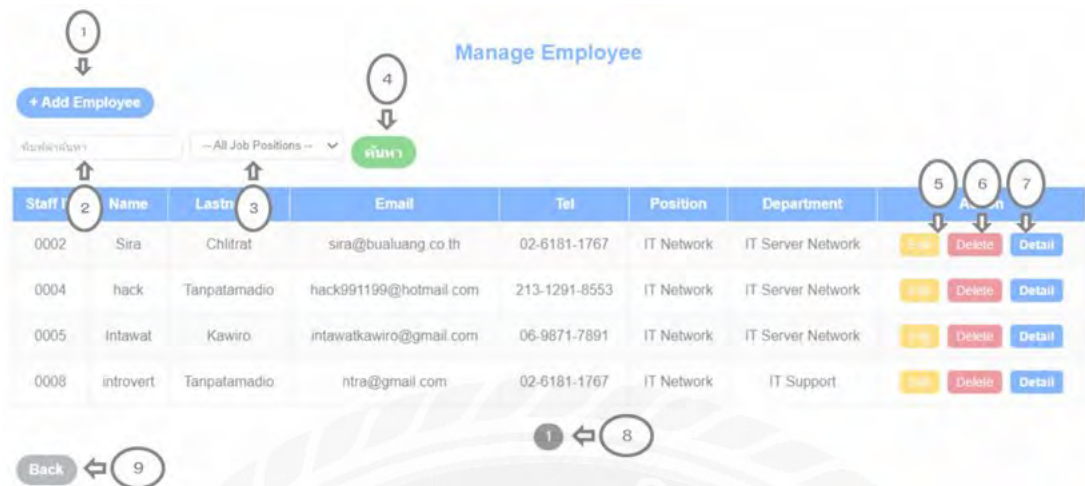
1

+ Add Employee

Manage Employee

4

พิมพ์คำค้นหา

-- All Job Positions --

ค้นหา

2

3

5 6 7

| Staff I | Name | Lastn | Email | Tel | Position | Department | Action |
|---|---|---|---|---|---|---|---|
| 0002 | Sira | Chlitrat | sira@bualuang.co.th | 02-6181-1767 | IT Network | IT Server Network | Edit Delete Detail |
| 0004 | hack | Tanpatamadio | hack991199@hotmail.com | 213-1291-8553 | IT Network | IT Server Network | Edit Delete Detail |
| 0005 | Intawat | Kawiro | intawatkawiro@gmail.com | 06-9871-7891 | IT Network | IT Server Network | Edit Delete Detail |
| 0008 | introvert | Tanpatamadio | ntra@gmail.com | 02-6181-1767 | IT Network | IT Support | Edit Delete Detail |

1 8

Back 9